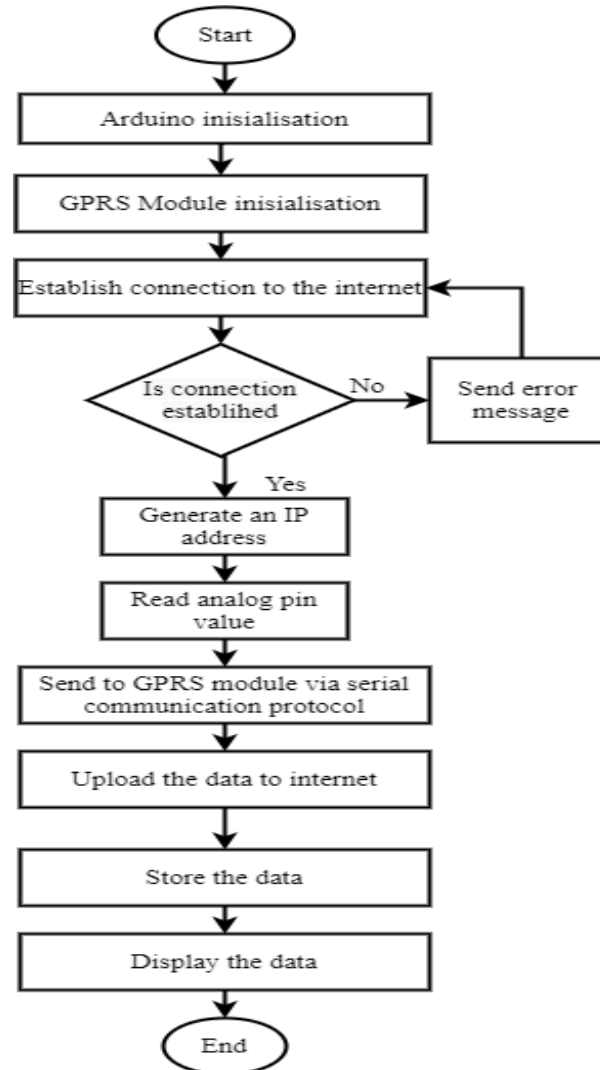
Start

Arduino inisialisation

GPRS Module inisialisation

Establish connection to the internet

Is connection establihed

No

Send error message

Yes

Generate an IP address

Read analog pin value

Send to GPRS module via serial communication protocol

Upload the data to internet

Store the data

Display the data

End